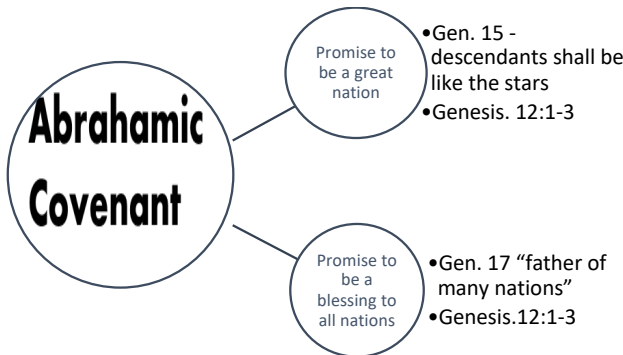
Abrahamic Covenant

Promise to be a great nation

•Gen. 15 - descendants shall be like the stars
•Genesis. 12:1-3

Promise to be a blessing to all nations

•Gen. 17 "father of many nations"
•Genesis.12:1-3